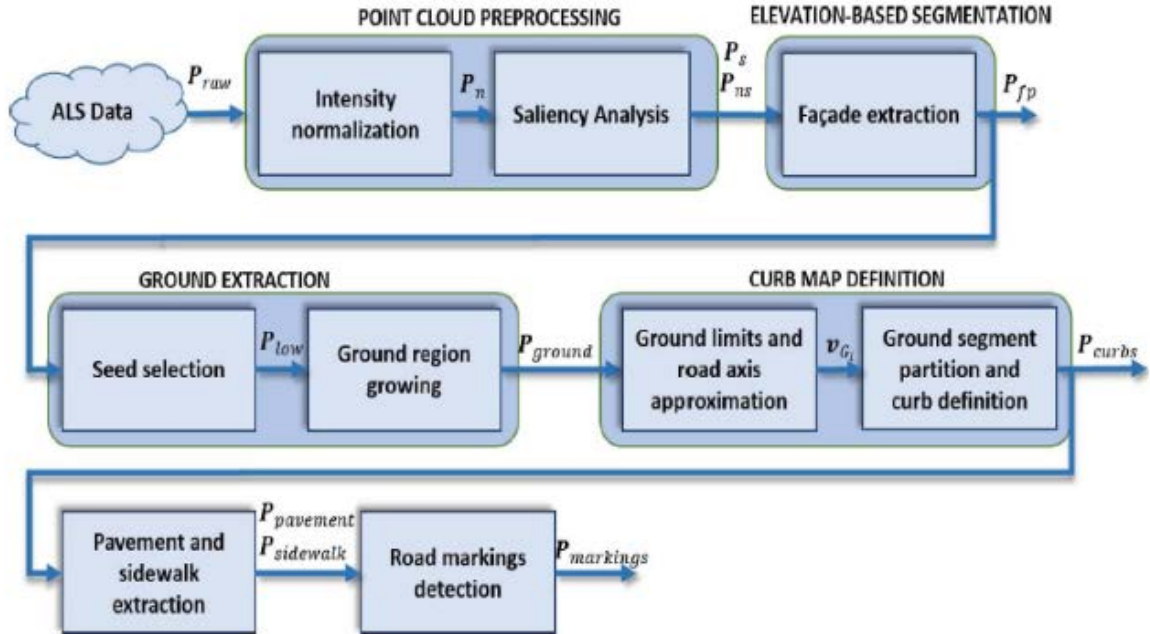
POINT CLOUD PREPROCESSING

ELEVATION-BASED SEGMENTATION

ALS Data

$P_{raw}$

Intensity normalization

$P_n$

Saliency Analysis

$P_s$

$P_{ns}$

Façade extraction

$P_{fp}$

GROUND EXTRACTION

CURB MAP DEFINITION

Seed selection

$P_{low}$

Ground region growing

$P_{ground}$

Ground limits and road axis approximation

$v_{G_i}$

Ground segment partition and curb definition

$P_{curbs}$

Pavement and sidewalk extraction

$P_{pavement}$

$P_{sidewalk}$

Road markings detection

$P_{markings}$